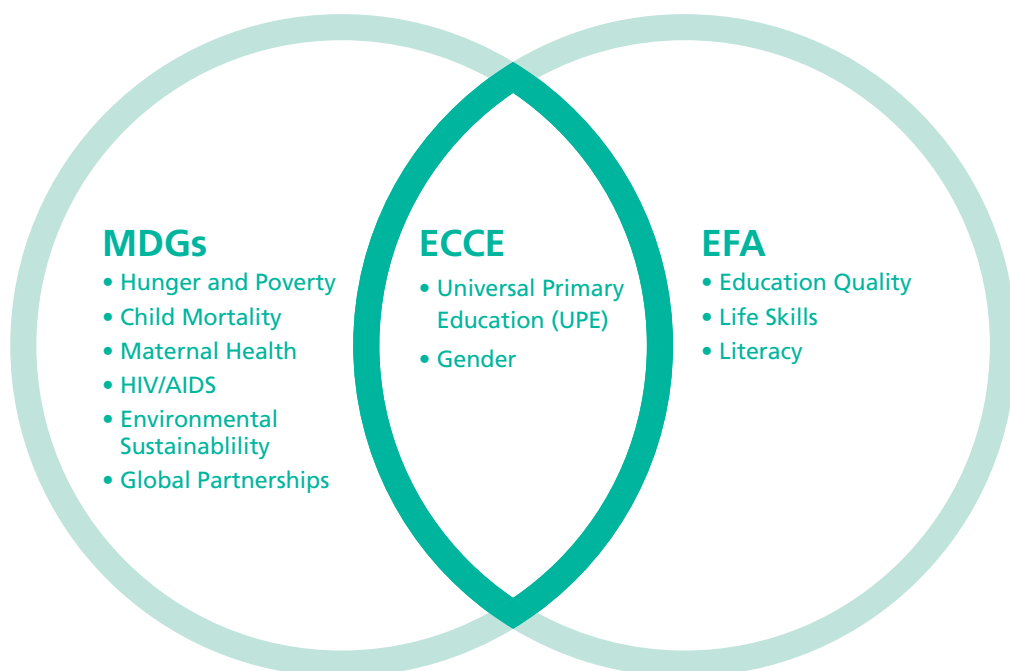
MDGs
• Hunger and Poverty
• Child Mortality
• Maternal Health
• HIV/AIDS
• Environmental Sustainablility
• Global Partnerships

ECCE
• Universal Primary Education (UPE)
• Gender

EFA
• Education Quality
• Life Skills
• Literacy